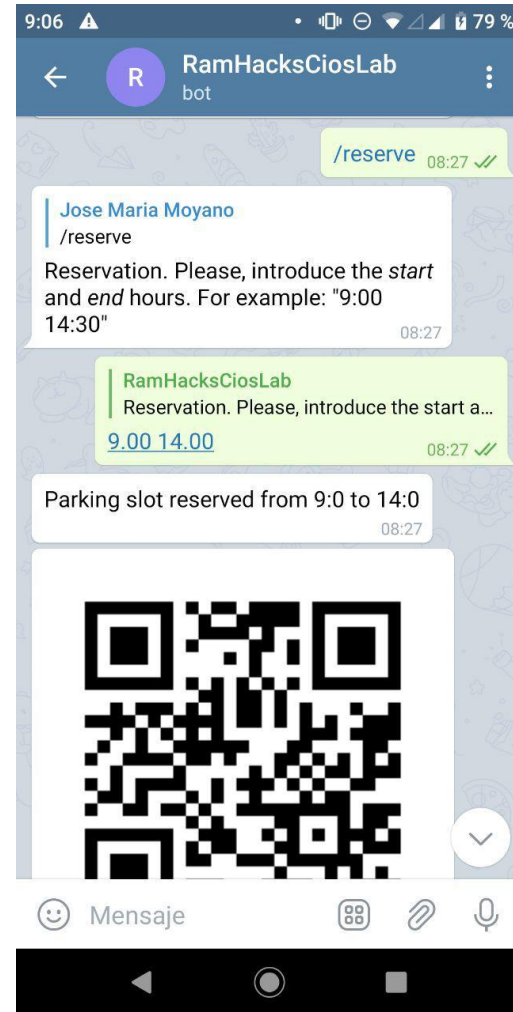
9:06 79 %

R RamHacksCiosLab
bot

/reserve 08:27

Jose Maria Moyano
/reserve
Reservation. Please, introduce the *start* and *end* hours. For example: "9:00 14:30"
08:27

RamHacksCiosLab
Reservation. Please, introduce the start a...
9.00 14.00
08:27

Parking slot reserved from 9:0 to 14:0
08:27

Mensaje